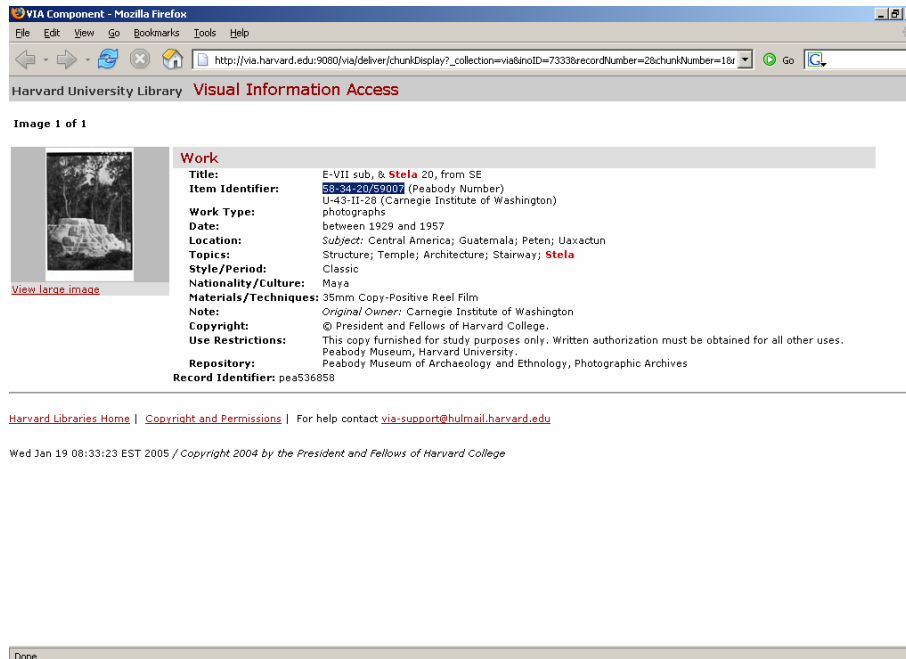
VIA Component - Mozilla Firefox

File Edit View Go Bookmarks Tools Help

http://via.harvard.edu:9080/via/deliver/chunkDisplay?_collection=via&inoID=7333&recordNumber=28&chunkNumber=1&

Go

Harvard University Library Visual Information Access

Image 1 of 1

View large image

Work

| | |
|---|---|
| Title: | E-VII sub, & Stela 20, from SE |
| Item Identifier: | 58-34-20/59007 (Peabody Number) U-43-II-28 (Carnegie Institute of Washington) |
| Work Type: | photographs |
| Date: | between 1929 and 1957 |
| Location: | Subject: Central America; Guatemala; Peten; Uaxactun |
| Topics: | Structure; Temple; Architecture; Stairway; Stela |
| Style/Period: | Classic |
| Nationality/Culture: | Maya |
| Materials/Techniques: | 35mm Copy-Positive Reel Film |
| Note: | Original Owner: Carnegie Institute of Washington |
| Copyright: | © President and Fellows of Harvard College. |
| Use Restrictions: | This copy furnished for study purposes only. Written authorization must be obtained for all other uses. Peabody Museum, Harvard University. |
| Repository: | Peabody Museum of Archaeology and Ethnology, Photographic Archives |

Record Identifier: pea536858

Harvard Libraries Home | Copyright and Permissions | For help contact via-support@hulmail.harvard.edu

Wed Jan 19 08:33:23 EST 2005 / Copyright 2004 by the President and Fellows of Harvard College

Done